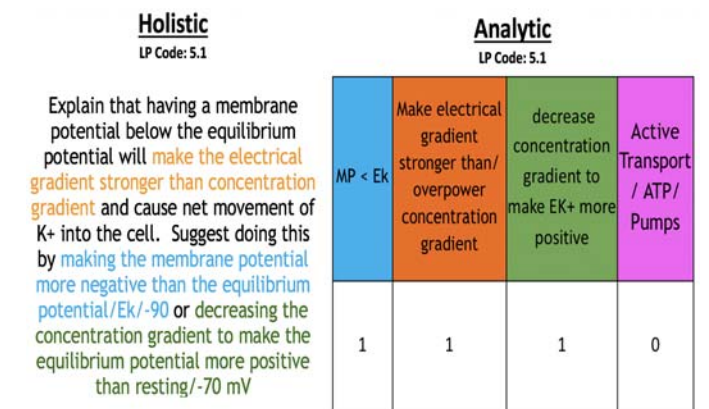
Holistic
LP Code: 5.1

Explain that having a membrane potential below the equilibrium potential will make the electrical gradient stronger than concentration gradient and cause net movement of K+ into the cell. Suggest doing this by making the membrane potential more negative than the equilibrium potential/Ek/-90 or decreasing the concentration gradient to make the equilibrium potential more positive than resting/-70 mV

Analytic
LP Code: 5.1

| MP < Ek | Make electrical gradient stronger than/ overpower concentration gradient | decrease concentration gradient to make EK+ more positive | Active Transport / ATP/ Pumps |
|---|---|---|---|
| 1 | 1 | 1 | 0 |